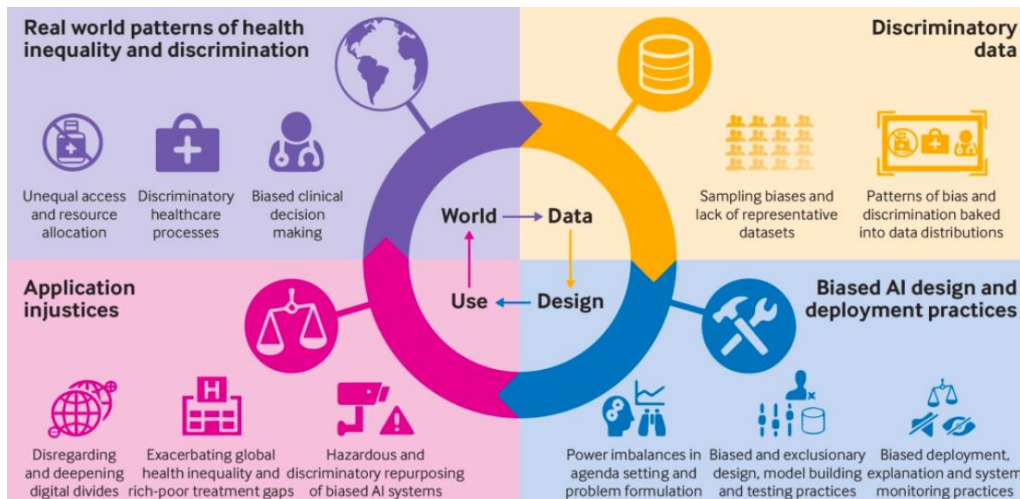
Real world patterns of health inequality and discrimination

Unequal access and resource allocation

Discriminatory healthcare processes

Biased clinical decision making

Discriminatory data

Sampling biases and lack of representative datasets

Patterns of bias and discrimination baked into data distributions

World

Data

Design

Use

Application injustices

Disregarding and deepening digital divides

Exacerbating global health inequality and rich-poor treatment gaps

Hazardous and discriminatory repurposing of biased AI systems

Biased AI design and deployment practices

Power imbalances in agenda setting and problem formulation

Biased and exclusionary design, model building and testing practices

Biased deployment, explanation and system monitoring practices